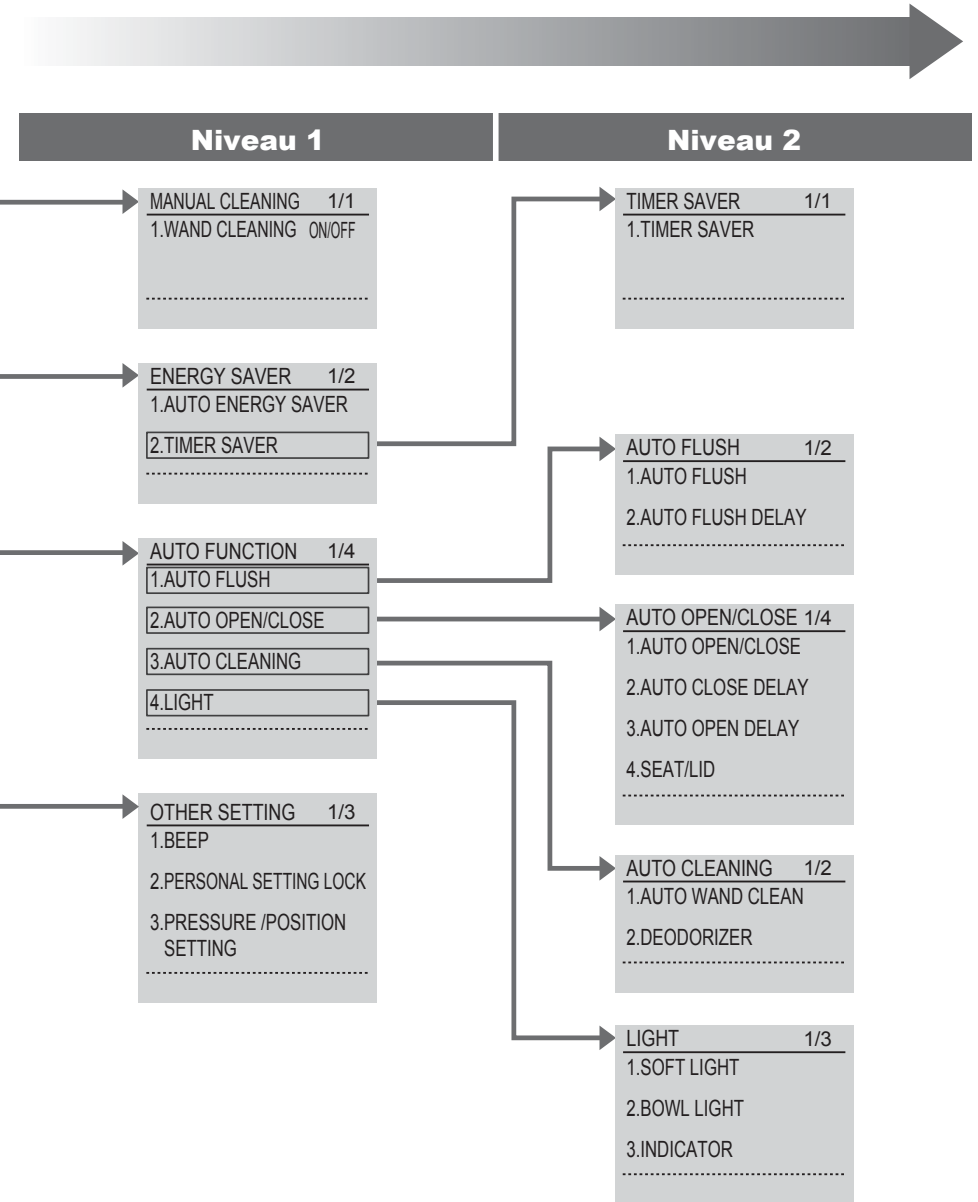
Niveau 1

Niveau 2

MANUAL CLEANING 1/1
1.WAND CLEANING ON/OFF

ENERGY SAVER 1/2
1.AUTO ENERGY SAVER
2.TIMER SAVER

AUTO FUNCTION 1/4
1.AUTO FLUSH
2.AUTO OPEN/CLOSE
3.AUTO CLEANING
4.LIGHT

OTHER SETTING 1/3
1.BEEP
2.PERSONAL SETTING LOCK
3.PRESSURE /POSITION SETTING

TIMER SAVER 1/1
1.TIMER SAVER

AUTO FLUSH 1/2
1.AUTO FLUSH
2.AUTO FLUSH DELAY

AUTO OPEN/CLOSE 1/4
1.AUTO OPEN/CLOSE
2.AUTO CLOSE DELAY
3.AUTO OPEN DELAY
4.SEAT/LID

AUTO CLEANING 1/2
1.AUTO WAND CLEAN
2.DEODORIZER

LIGHT 1/3
1.SOFT LIGHT
2.BOWL LIGHT
3.INDICATOR